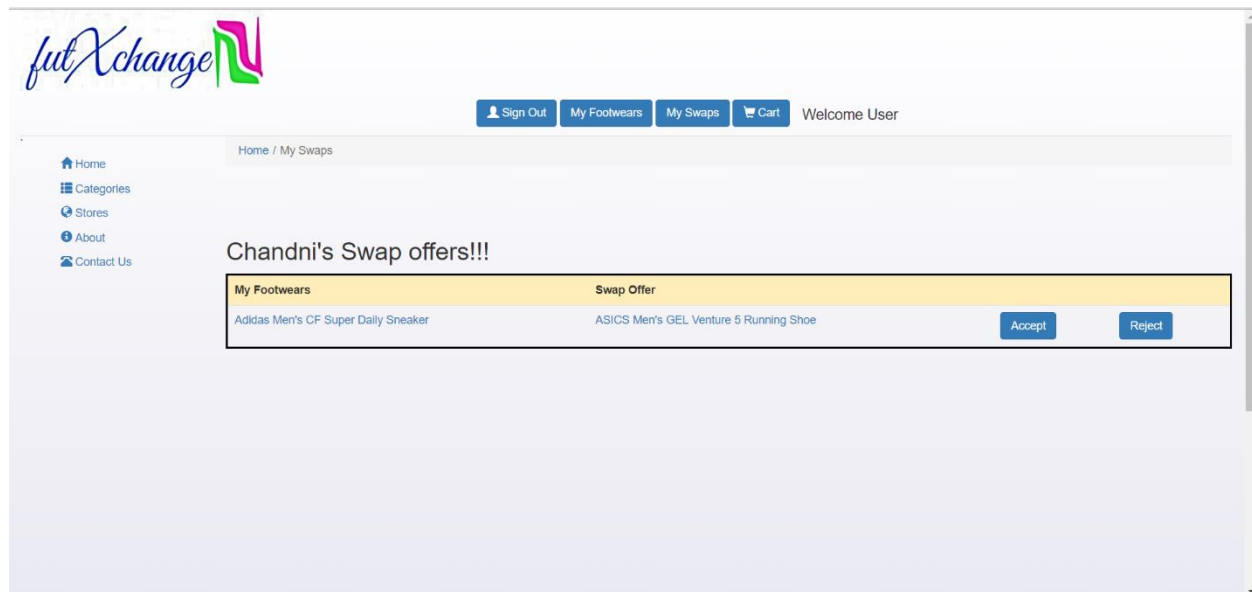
futXchange

Sign Out My Footwears My Swaps Cart Welcome User

Home / My Swaps

Home
Categories
Stores
About
Contact Us

Chandni's Swap offers!!!

| My Footwears | Swap Offer | | |
|---|---|---|---|
| Adidas Men's CF Super Daily Sneaker | ASICS Men's GEL Venture 5 Running Shoe | Accept | Reject |